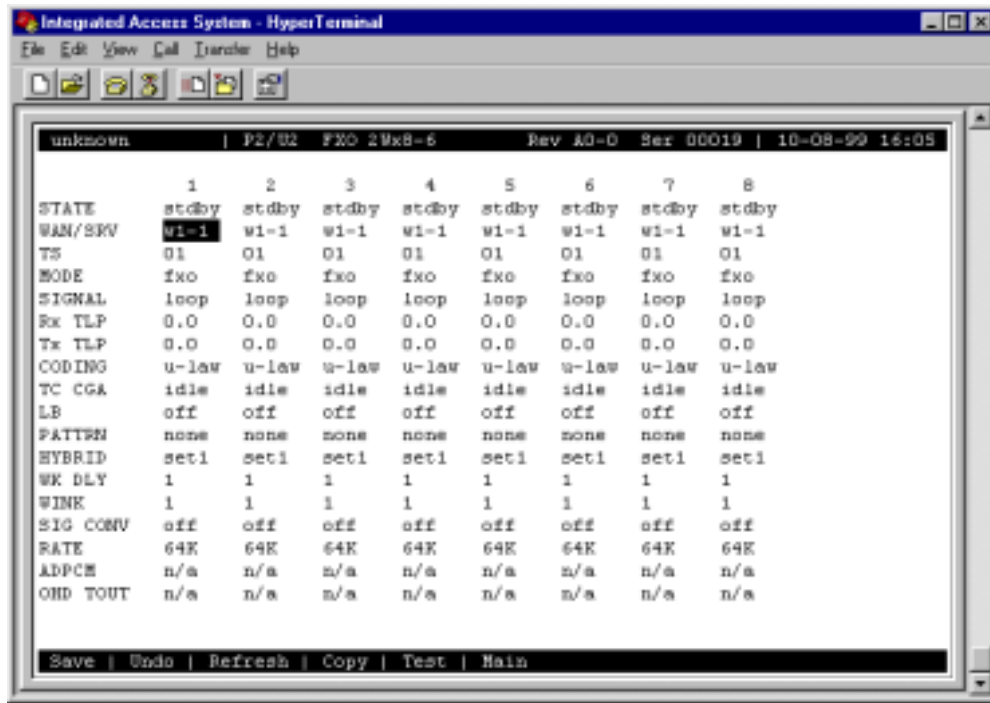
Integrated Access System - HyperTerminal

File Edit View Call Transfer Help

unknown | P2/U2 FXO 2Wx8-6 Rev A0-0 Ser 00019 | 10-08-99 16:05

| | 1 | 2 | 3 | 4 | 5 | 6 | 7 | 8 |
|---|---|---|---|---|---|---|---|---|
| STATE | stdby | stdby | stdby | stdby | stdby | stdby | stdby | stdby |
| WAN/SRV | w1-1 | w1-1 | w1-1 | w1-1 | w1-1 | w1-1 | w1-1 | w1-1 |
| TS | 01 | 01 | 01 | 01 | 01 | 01 | 01 | 01 |
| MODE | fxo | fxo | fxo | fxo | fxo | fxo | fxo | fxo |
| SIGNAL | loop | loop | loop | loop | loop | loop | loop | loop |
| Rx TLP | 0.0 | 0.0 | 0.0 | 0.0 | 0.0 | 0.0 | 0.0 | 0.0 |
| Tx TLP | 0.0 | 0.0 | 0.0 | 0.0 | 0.0 | 0.0 | 0.0 | 0.0 |
| CODING | u-law | u-law | u-law | u-law | u-law | u-law | u-law | u-law |
| TC CGA | idle | idle | idle | idle | idle | idle | idle | idle |
| LB | off | off | off | off | off | off | off | off |
| PATTRN | none | none | none | none | none | none | none | none |
| HYBRID | set1 | set1 | set1 | set1 | set1 | set1 | set1 | set1 |
| WK DLY | 1 | 1 | 1 | 1 | 1 | 1 | 1 | 1 |
| WINK | 1 | 1 | 1 | 1 | 1 | 1 | 1 | 1 |
| SIG CONV | off | off | off | off | off | off | off | off |
| RATE | 64K | 64K | 64K | 64K | 64K | 64K | 64K | 64K |
| ADPCM | n/a | n/a | n/a | n/a | n/a | n/a | n/a | n/a |
| OHD TOUT | n/a | n/a | n/a | n/a | n/a | n/a | n/a | n/a |

Save | Undo | Refresh | Copy | Test | Main